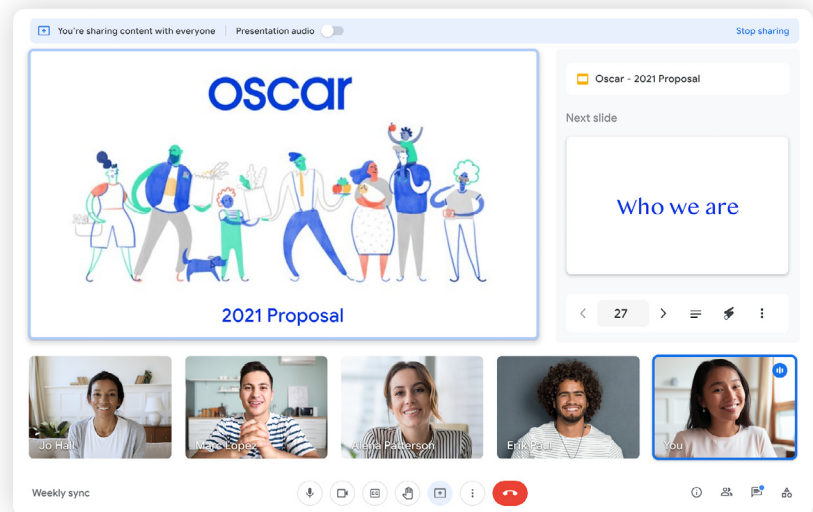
You're sharing content with everyone | Presentation audio | Stop sharing

oscar

2021 Proposal

Oscar - 2021 Proposal

Next slide

Who we are

27

Jo Hall

Marc Lopez

Alena Patterson

Erik Paul

You

Weekly sync